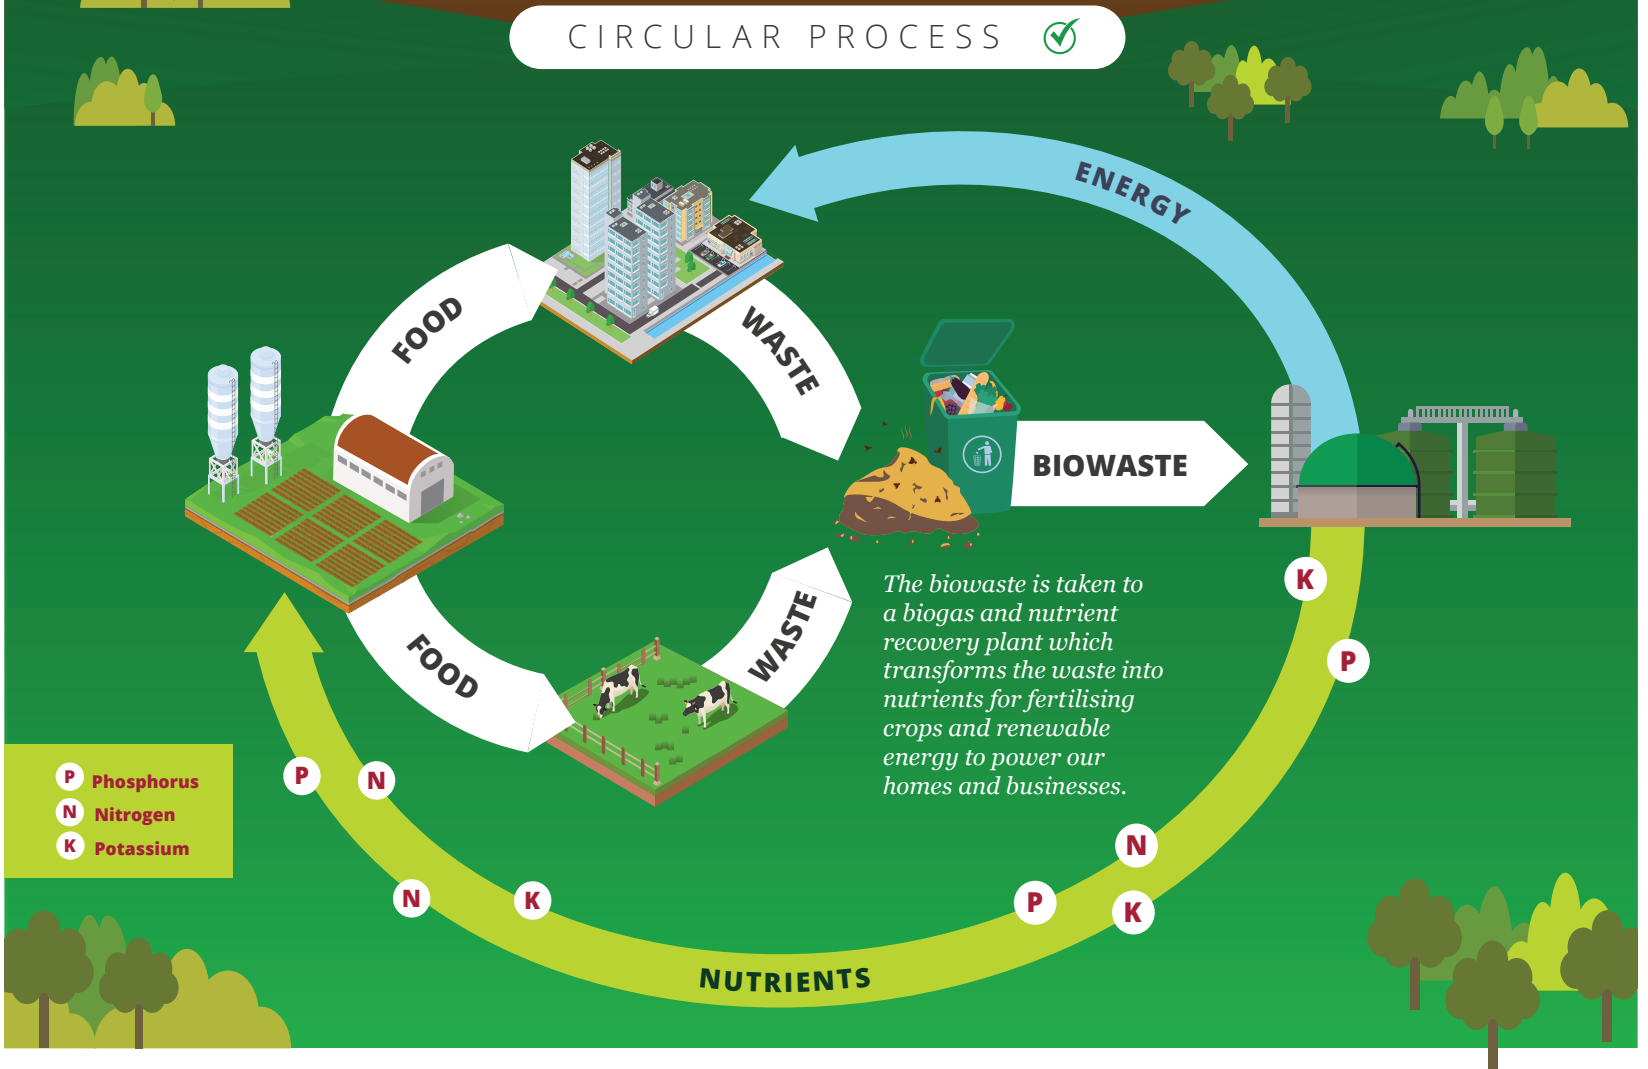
CIRCULAR PROCESS

ENERGY

FOOD

WASTE

BIOWASTE

FOOD

WASTE

The biowaste is taken to a biogas and nutrient recovery plant which transforms the waste into nutrients for fertilising crops and renewable energy to power our homes and businesses.

K

P

P

N

N

K

N

P

K

NUTRIENTS

P Phosphorus
N Nitrogen
K Potassium